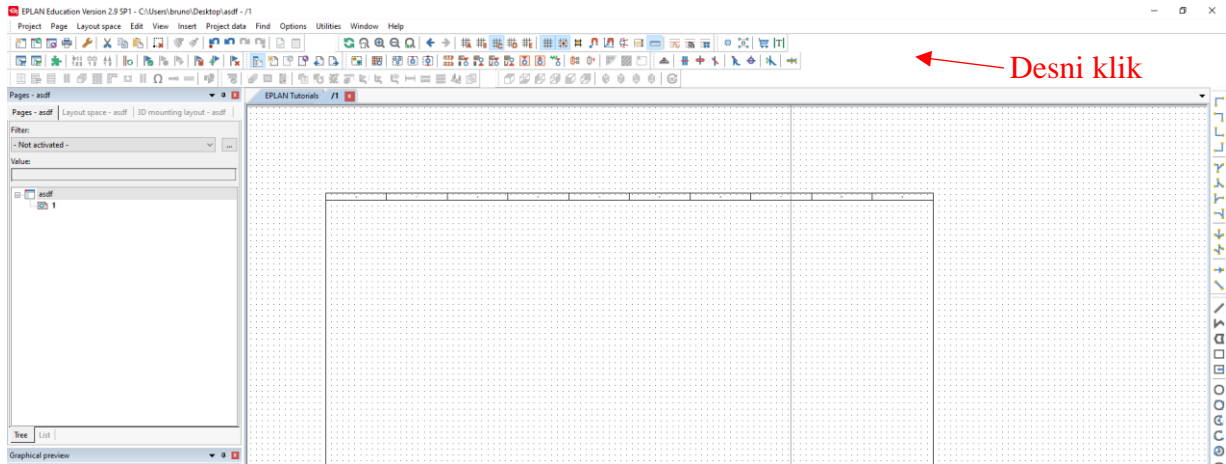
EPLAN Education Version 2.9 SP1 - C:\Users\bruno\Desktop\asdf - /1

Project Page Layout space Edit View Insert Project data Find Options Utilities Window Help

Desni klik

Pages - asdf

Pages - asdf | Layout space - asdf | 3D mounting layout - asdf

Filter:

- Not activated -

Value:

asdf

1

Tree | List

Graphical preview

EPLAN Tutorials | /1